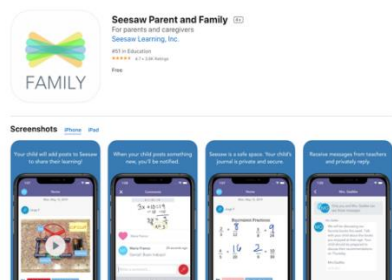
FAMILY

Seesaw Parent and Family 4+

For parents and caregivers

Seesaw Learning, Inc

#51 in Education

★★★★★ 4.7 • 3.8K Ratings

Free

Screenshots iPhone iPad

Your child will add posts to Seesaw to share their learning!

When your child posts something new, you'll be notified.

Seesaw is a safe space. Your child's journal is private and secure.

Receive messages from teachers and your child's school.

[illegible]